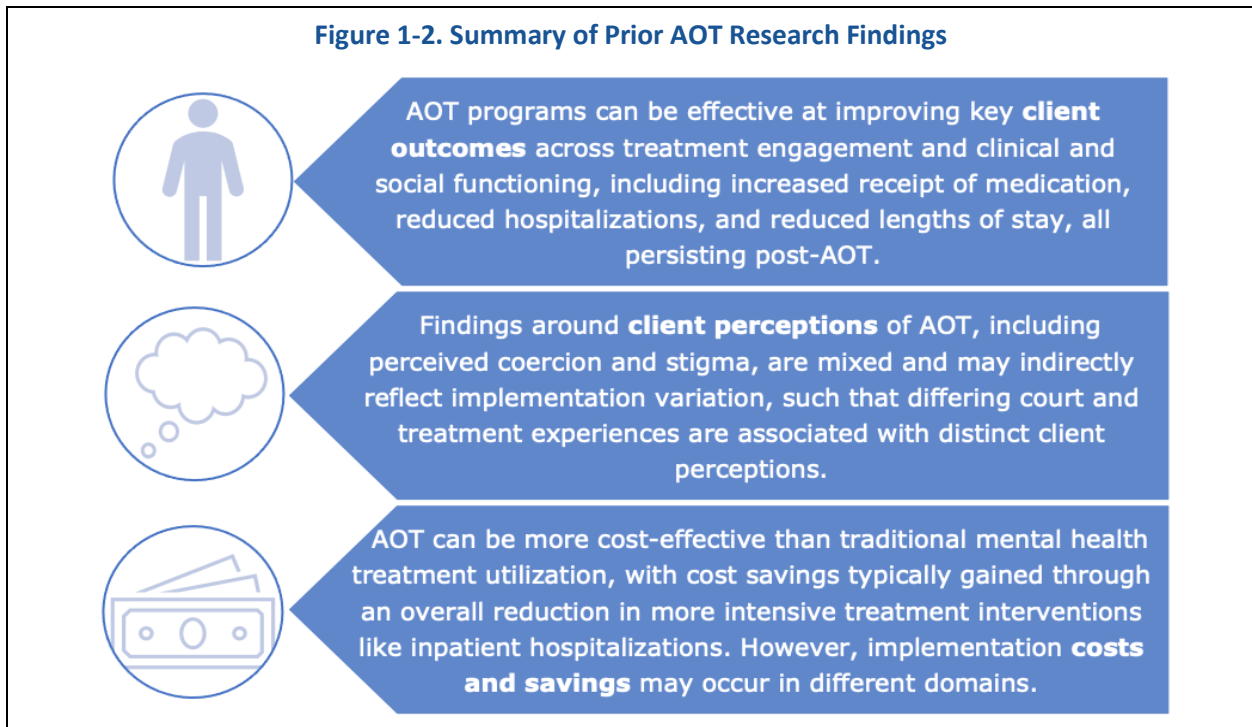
Figure 1-2. Summary of Prior AOT Research Findings

AOT programs can be effective at improving key client outcomes across treatment engagement and clinical and social functioning, including increased receipt of medication, reduced hospitalizations, and reduced lengths of stay, all persisting post-AOT.

Findings around client perceptions of AOT, including perceived coercion and stigma, are mixed and may indirectly reflect implementation variation, such that differing court and treatment experiences are associated with distinct client perceptions.

AOT can be more cost-effective than traditional mental health treatment utilization, with cost savings typically gained through an overall reduction in more intensive treatment interventions like inpatient hospitalizations. However, implementation costs and savings may occur in different domains.